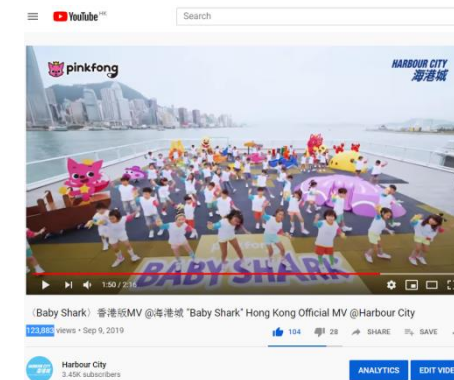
YouTube HK

Search

pinkfong

HARBOUR CITY
海港城

BABY SHARK

1:50 / 2:16

《Baby Shark》香港版MV @海港城 "Baby Shark" Hong Kong Official MV @Harbour City

123,883 views • Sep 9, 2019

104 28 SHARE SAVE

Harbour City
3.45K subscribers

ANALYTICS EDIT VIDE